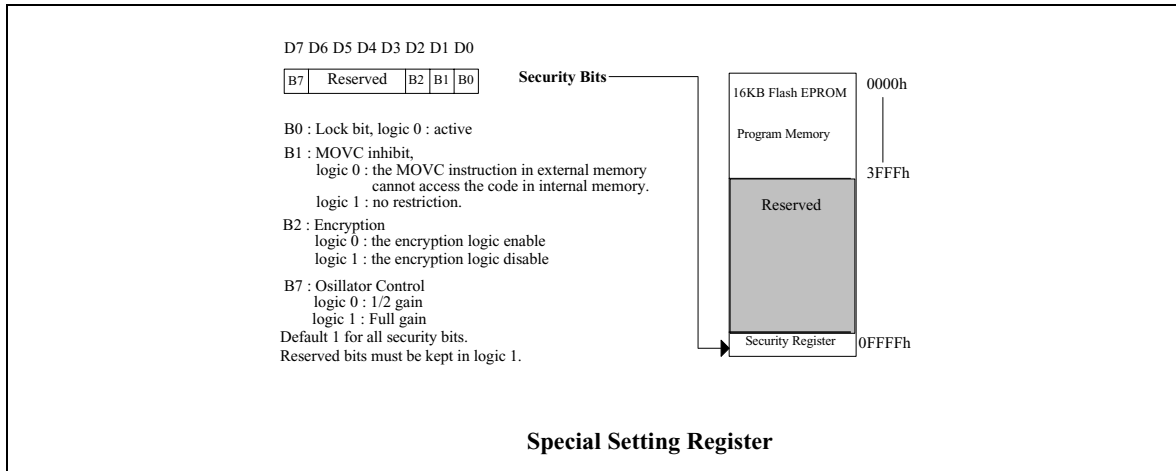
D7 D6 D5 D4 D3 D2 D1 D0

| B7 | Reserved | B2 | B1 | B0 |
|---|---|---|---|---|

Security Bits

B0 : Lock bit, logic 0 : active

B1 : MOVC inhibit,
logic 0 : the MOVC instruction in external memory cannot access the code in internal memory.
logic 1 : no restriction.

B2 : Encryption
logic 0 : the encryption logic enable
logic 1 : the encryption logic disable

B7 : Osillator Control
logic 0 : 1/2 gain
logic 1 : Full gain
Default 1 for all security bits.
Reserved bits must be kept in logic 1.

16KB Flash EPROM

Program Memory

0000h

3FFFh

Reserved

Security Register

0FFFFh

Special Setting Register